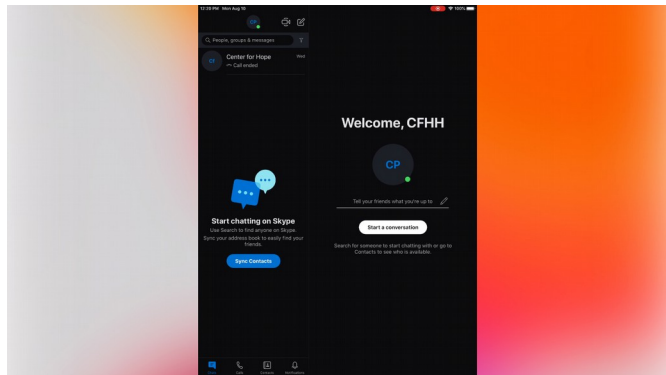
12:29 PM Mon Aug 10

100%

CP

People, groups & messages

CF

Center for Hope

Wed

Call ended

Start chatting on Skype

Use Search to find anyone on Skype. Sync your address book to easily find your friends.

Sync Contacts

Welcome, CFHH

CP

Tell your friends what you're up to

Start a conversation

Search for someone to start chatting with or go to Contacts to see who is available.

Chats

Calls

Contacts

Notifications